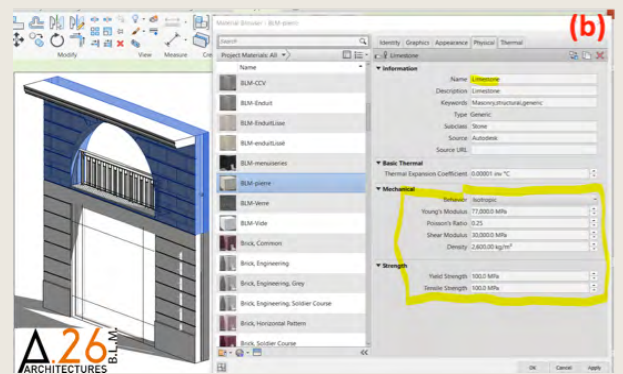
(b)

Modify View Measure Cre

Material Browser - BLM-pierre

Search

Project Materials: All

BLM-CCV

BLM-Enduit

BLM-EnduitLisse

BLM-EnduitLissé

BLM-menuiseries

BLM-pierre

BLM-Verre

BLM-Vide

Brick, Common

Brick, Engineering

Brick, Engineering, Grey

Brick, Engineering, Soldier Course

Brick, Horizontal Pattern

Brick, Soldier Course

Identity Graphics Appearance Physical Thermal

Limestone

Information

Name Limestone

Description Limestone

Keywords Masonry,structural,generic

Type Generic

Subclass Stone

Source Autodesk

Source URL

Basic Thermal

Thermal Expansion Coefficient 0.00001 inv °C

Mechanical

Behavior Isotropic

Young's Modulus 77,000.0 MPa

Poisson's Ratio 0.25

Shear Modulus 30,000.0 MPa

Density 2,600.00 kg/m³

Strength

Yield Strength 100.0 MPa

Tensile Strength 100.0 MPa

OK Cancel Apply

A.26 B.L.M. ARCHITECTURES